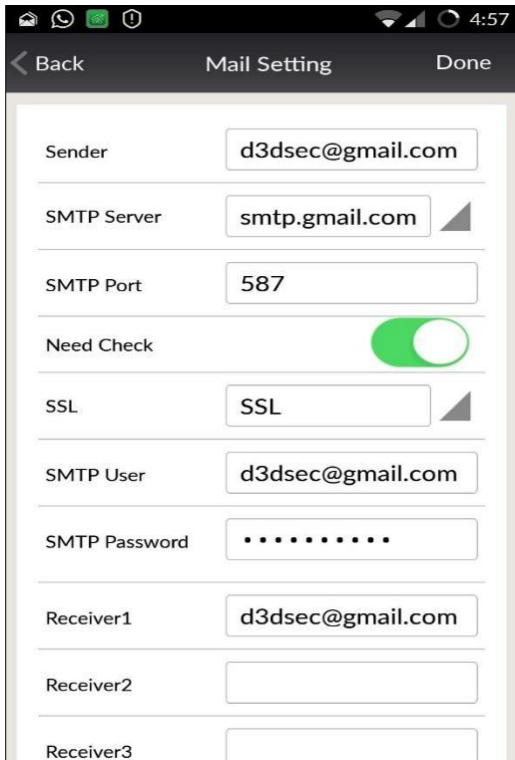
4:57

Back Mail Setting Done

Sender d3dsec@gmail.com

SMTP Server smtp.gmail.com

SMTP Port 587

Need Check

SSL SSL

SMTP User d3dsec@gmail.com

SMTP Password ••••••••••

Receiver1 d3dsec@gmail.com

Receiver2

Receiver3